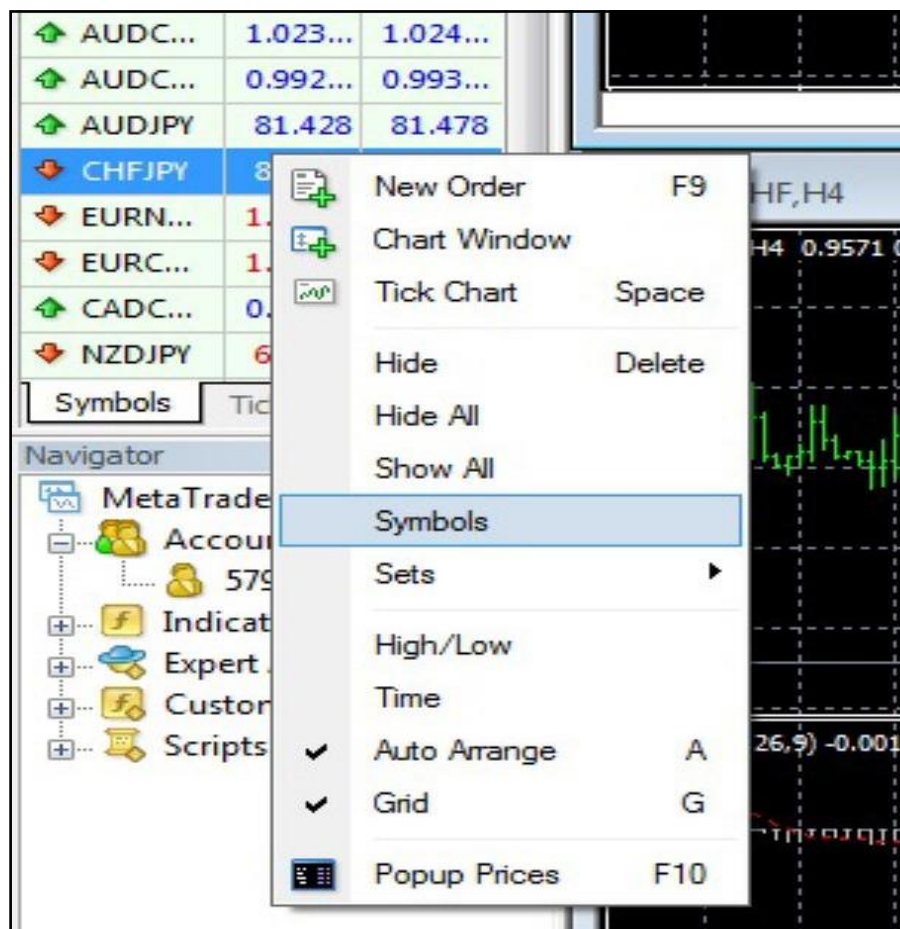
AUDC... 1.023... 1.024...
AUDC... 0.992... 0.993...
AUDJPY 81.428 81.478
CHFJPY 8
EURN... 1.
EURC... 1.
CADC... 0.
NZDJPY 6
Symbols Tic

Navigator
MetaTrade
Accour
579
Indicat
Expert
Custor
Scripts

New Order F9
Chart Window
Tick Chart Space
Hide Delete
Hide All
Show All
Symbols
Sets
High/Low
Time
Auto Arrange A
Grid G
Popup Prices F10

HF,H4
H4 0.9571
26,9) -0.001